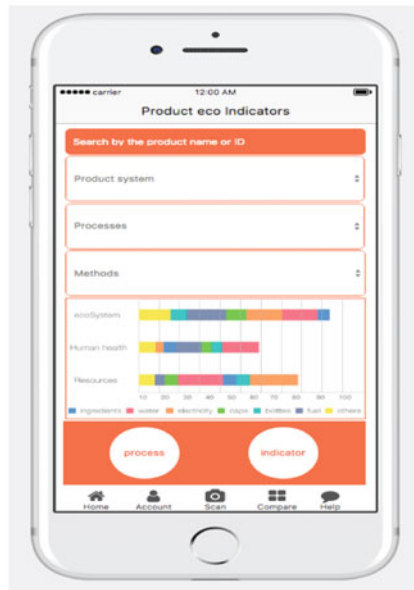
carrier
12:00 AM

Product eco Indicators

Search by the product name or ID

Product system

Processes

Methods

ecoSystem

Human health

Resources

10 20 30 40 50 60 70 80 90 100

ingredients water electricity caps bottles fuel others

process

indicator

Home Account Scan Compare Help